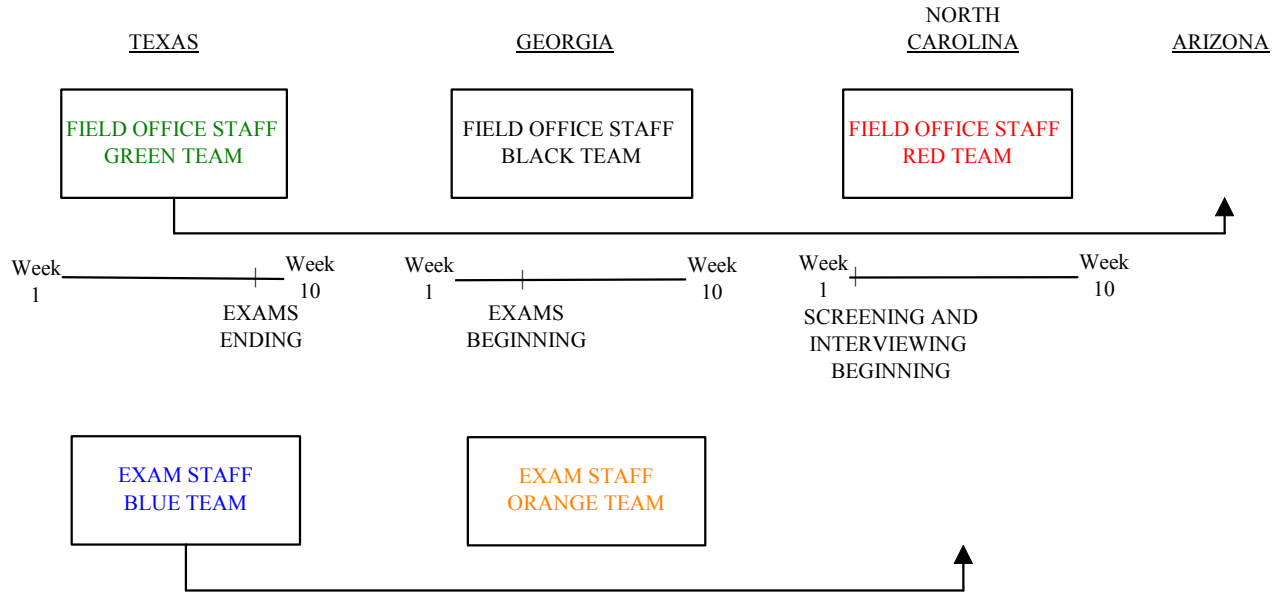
TEXAS

GEORGIA

NORTH CAROLINA

ARIZONA

FIELD OFFICE STAFF GREEN TEAM

FIELD OFFICE STAFF BLACK TEAM

FIELD OFFICE STAFF RED TEAM

Week 1

Week 10

EXAMS ENDING

Week 1

Week 10

EXAMS BEGINNING

Week 1

Week 10

SCREENING AND INTERVIEWING BEGINNING

EXAM STAFF BLUE TEAM

EXAM STAFF ORANGE TEAM